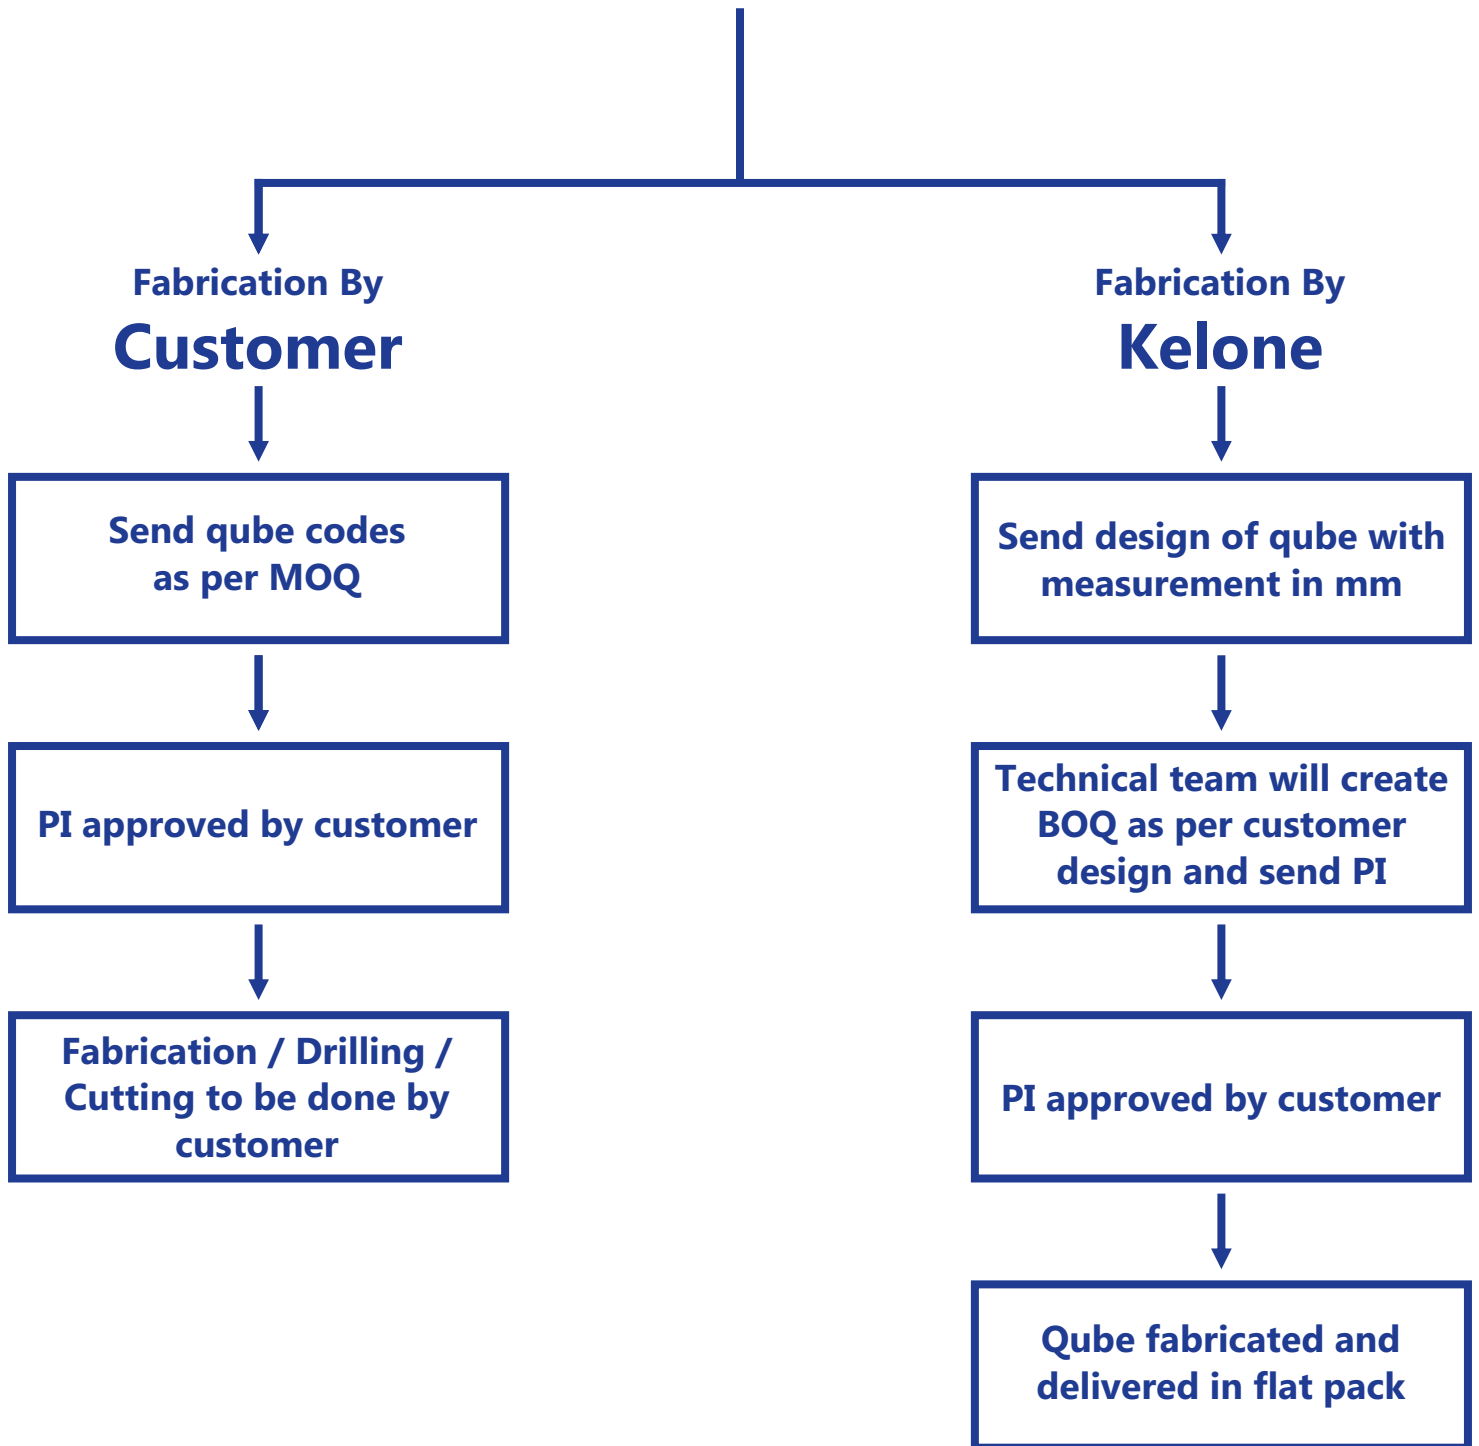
Fabrication By
Customer

Send qube codes as per MOQ

PI approved by customer

Fabrication / Drilling / Cutting to be done by customer

Fabrication By
Kelone

Send design of qube with measurement in mm

Technical team will create BOQ as per customer design and send PI

PI approved by customer

Qube fabricated and delivered in flat pack